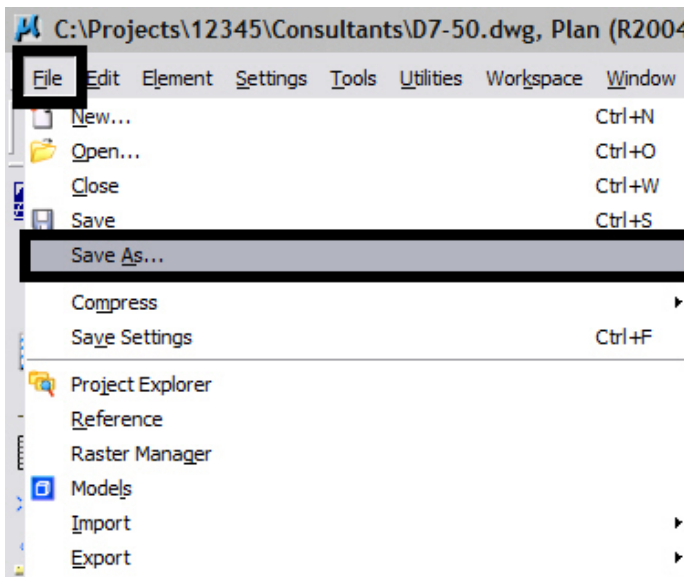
C:\Projects\12345\Consultants\D7-50.dwg, Plan (R2004

File Edit Element Settings Tools Utilities Workspace Window

New... Ctrl+N
Open... Ctrl+O
Close Ctrl+W
Save Ctrl+S
Save As...
Compress
Save Settings Ctrl+F
Project Explorer
Reference
Raster Manager
Models
Import
Export